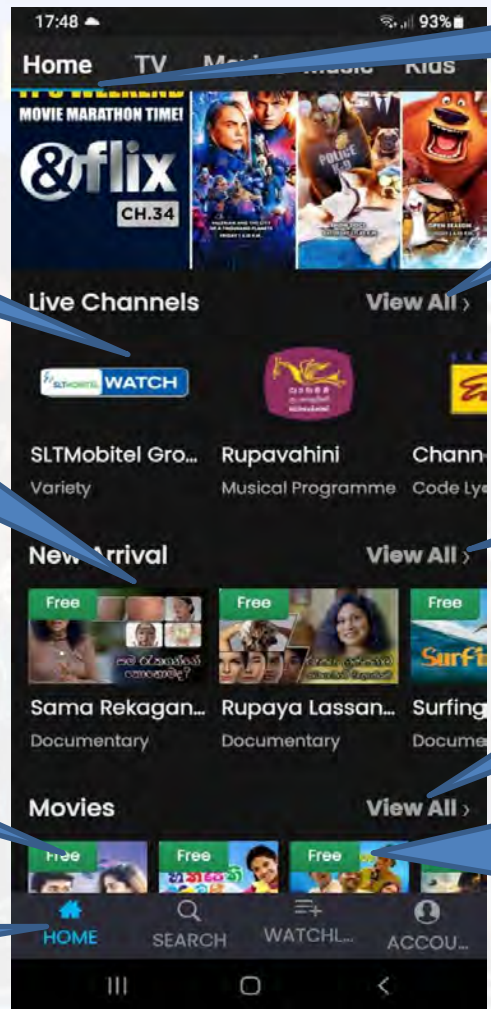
17:48
93%

Home TV Mov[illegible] Music Kids

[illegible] WEEKEND
MOVIE MARATHON TIME!
&flix
CH.34

Live Channels
View All ›

SLTMOBITEL WATCH

SLTMobitel Gro...
Variety

Rupavahini
Musical Programme

Chann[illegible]
Code Lye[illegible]

New Arrival
View All ›

Free
Sama Rekagan...
Documentary

Free
Rupaya Lassan...
Documentary

Free
Surfing
Docume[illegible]

Movies
View All ›

Free
Free
Free

HOME
SEARCH
WATCHL...
ACCOU...